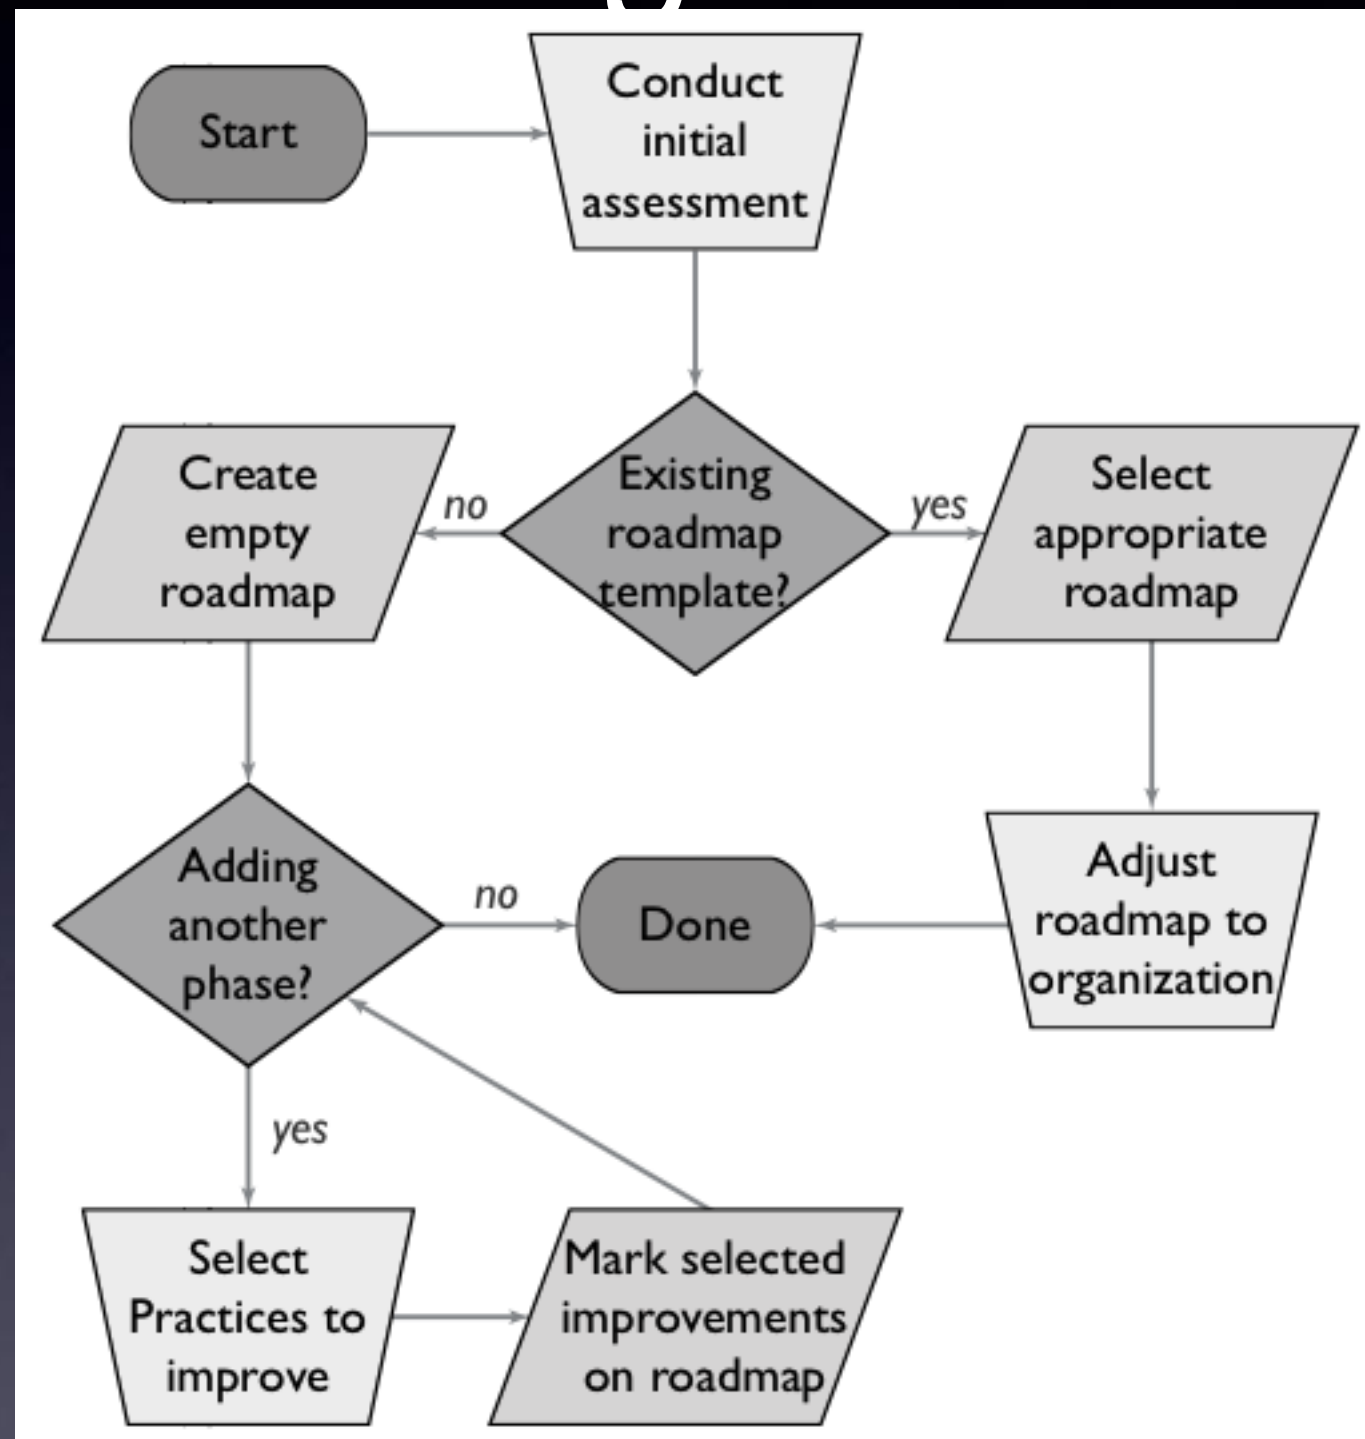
Start

Conduct initial assessment

Existing roadmap template?

no

yes

Create empty roadmap

Select appropriate roadmap

Adding another phase?

no

Done

Adjust roadmap to organization

yes

Select Practices to improve

Mark selected improvements on roadmap